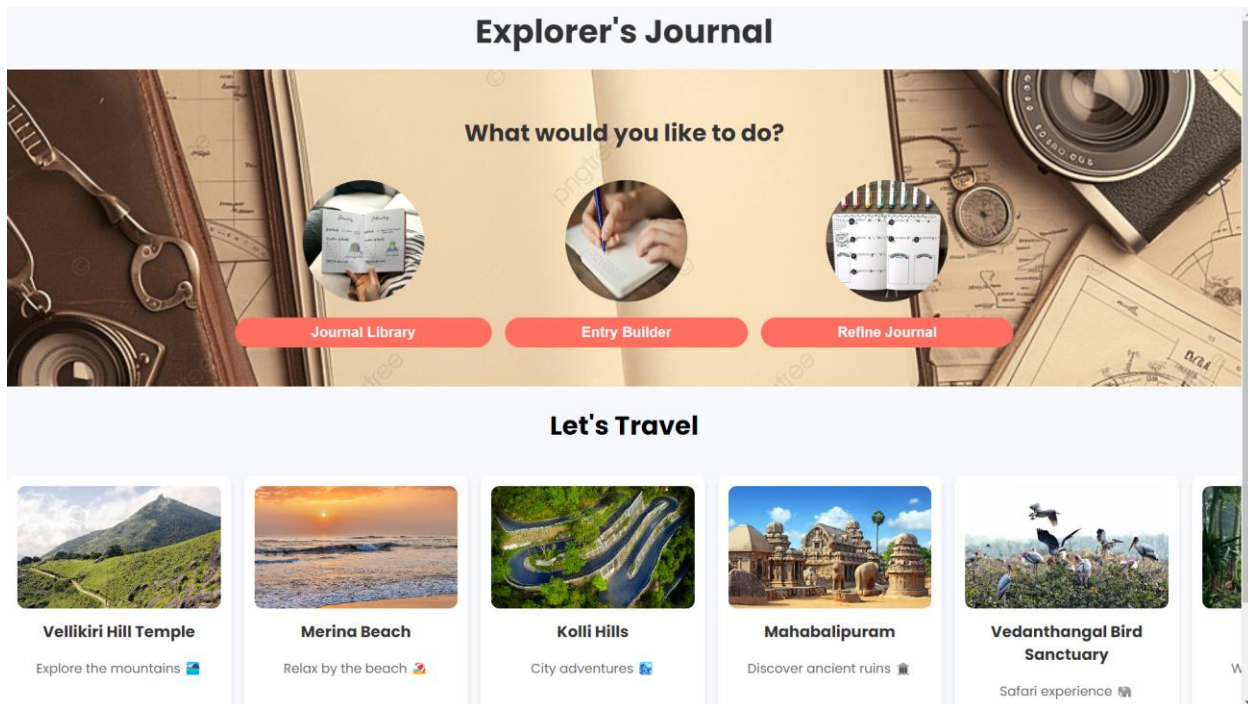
Explorer's Journal

What would you like to do?

Journal Library

Entry Builder

Refine Journal

Let's Travel

Vellikiri Hill Temple

Explore the mountains 🏞

Merina Beach

Relax by the beach 🏖

Kolli Hills

City adventures 🏙

Mahabalipuram

Discover ancient ruins 🏛

Vedanthangal Bird Sanctuary

Safari experience 🐘

W